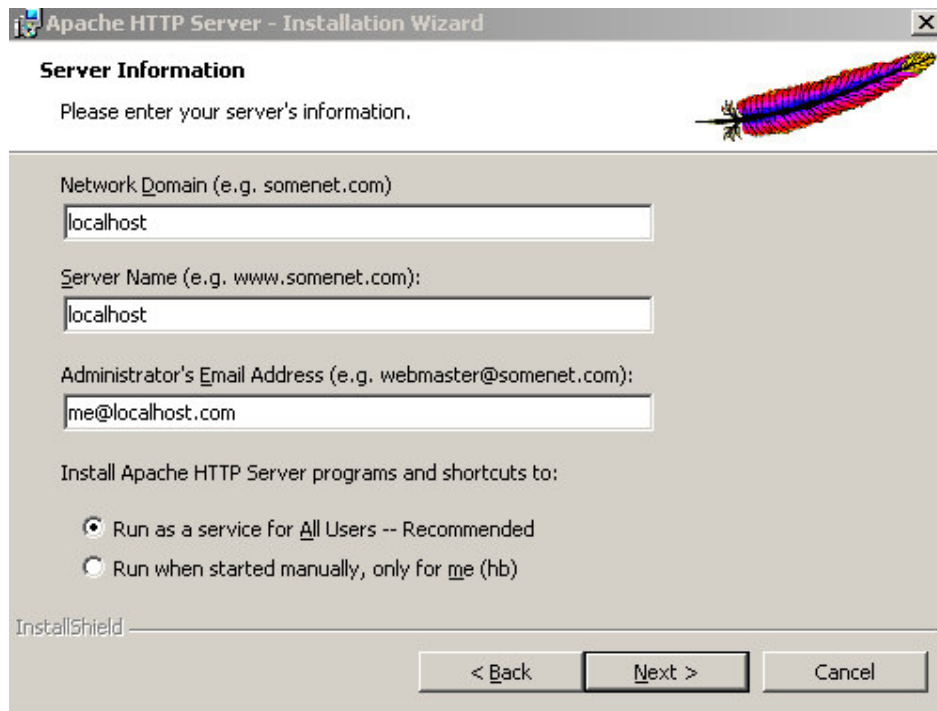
Apache HTTP Server - Installation Wizard

Server Information

Please enter your server's information.

Network Domain (e.g. somenet.com)

localhost

Server Name (e.g. www.somenet.com):

localhost

Administrator's Email Address (e.g. webmaster@somenet.com):

me@localhost.com

Install Apache HTTP Server programs and shortcuts to:

Run as a service for All Users -- Recommended

Run when started manually, only for me (hb)

InstallShield

< Back

Next >

Cancel